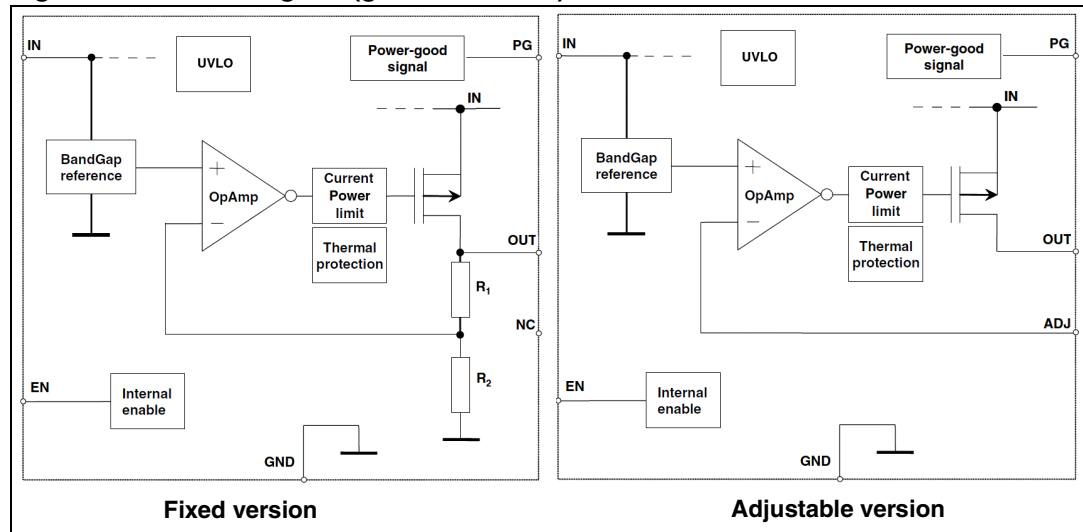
IN

UVLO

Power-good signal

PG

IN

BandGap reference

+

OpAmp

−

Current Power limit

Thermal protection

OUT

$R_1$

NC

EN

Internal enable

$R_2$

GND

Fixed version

IN

UVLO

Power-good signal

PG

IN

BandGap reference

+

OpAmp

−

Current Power limit

Thermal protection

OUT

ADJ

EN

Internal enable

GND

Adjustable version